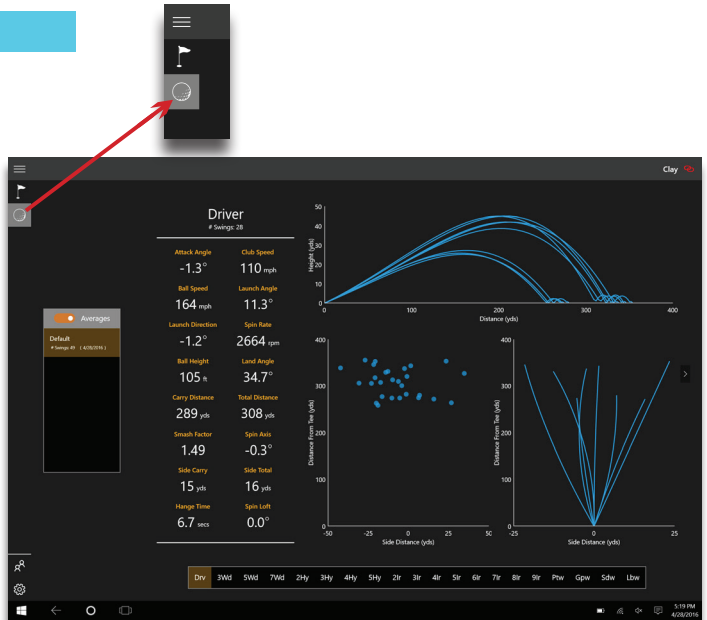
Clay

Averages

Default
# Swings 49 ( 4/28/2016 )

Driver
# Swings: 28

| Attack Angle | Club Speed |
|---|---|
| -1.3° | 110 mph |
| Ball Speed | Launch Angle |
| 164 mph | 11.3° |
| Launch Direction | Spin Rate |
| -1.2° | 2664 rpm |
| Ball Height | Land Angle |
| 105 ft | 34.7° |
| Carry Distance | Total Distance |
| 289 yds | 308 yds |
| Smash Factor | Spin Axis |
| 1.49 | -0.3° |
| Side Carry | Side Total |
| 15 yds | 16 yds |
| Hange Time | Spin Loft |
| 6.7 secs | 0.0° |

50 40 30 20 10 0
Height (yds)
0 100 200 300 400
Distance (yds)

400 300 200 100 0
Distance From Tee (yds)
-50 -25 0 25 50
Side Distance (yds)

400 300 200 100 0
Distance From Tee (yds)
-25 0 25
Side Distance (yds)

| Drv | 3Wd | 5Wd | 7Wd | 2Hy | 3Hy | 4Hy | 5Hy | 2Ir | 3Ir | 4Ir | 5Ir | 6Ir | 7Ir | 8Ir | 9Ir | Ptw | Gpw | Sdw | Lbw |
|---|---|---|---|---|---|---|---|---|---|---|---|---|---|---|---|---|---|---|---|

5:19 PM
4/28/2016